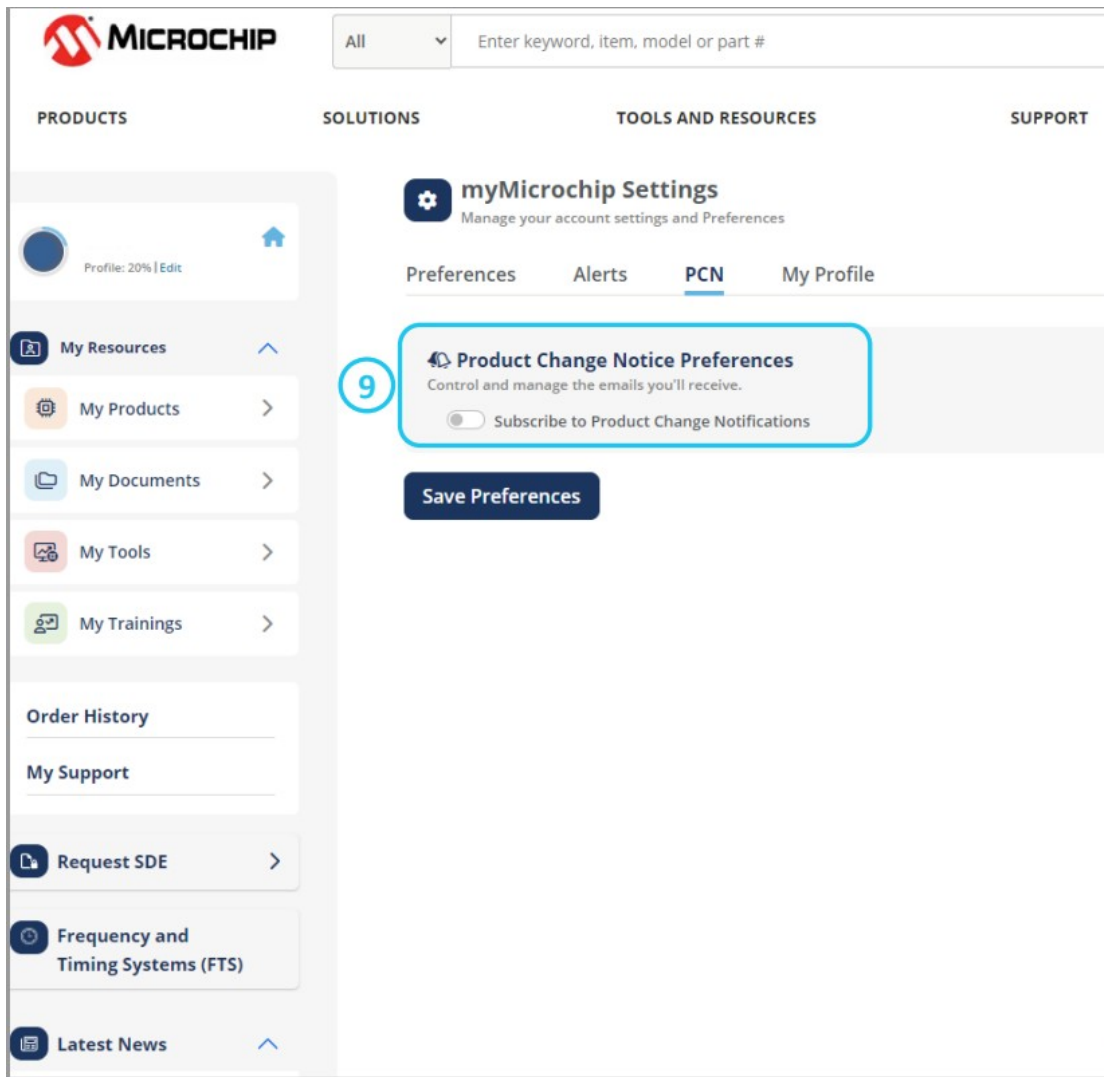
MICROCHIP

All

Enter keyword, item, model or part #

PRODUCTS

SOLUTIONS

TOOLS AND RESOURCES

SUPPORT

Profile: 20% | Edit

My Resources

My Products

My Documents

My Tools

My Trainings

Order History

My Support

Request SDE

Frequency and Timing Systems (FTS)

Latest News

myMicrochip Settings
Manage your account settings and Preferences

Preferences

Alerts

PCN

My Profile

9

Product Change Notice Preferences
Control and manage the emails you'll receive.

Subscribe to Product Change Notifications

Save Preferences